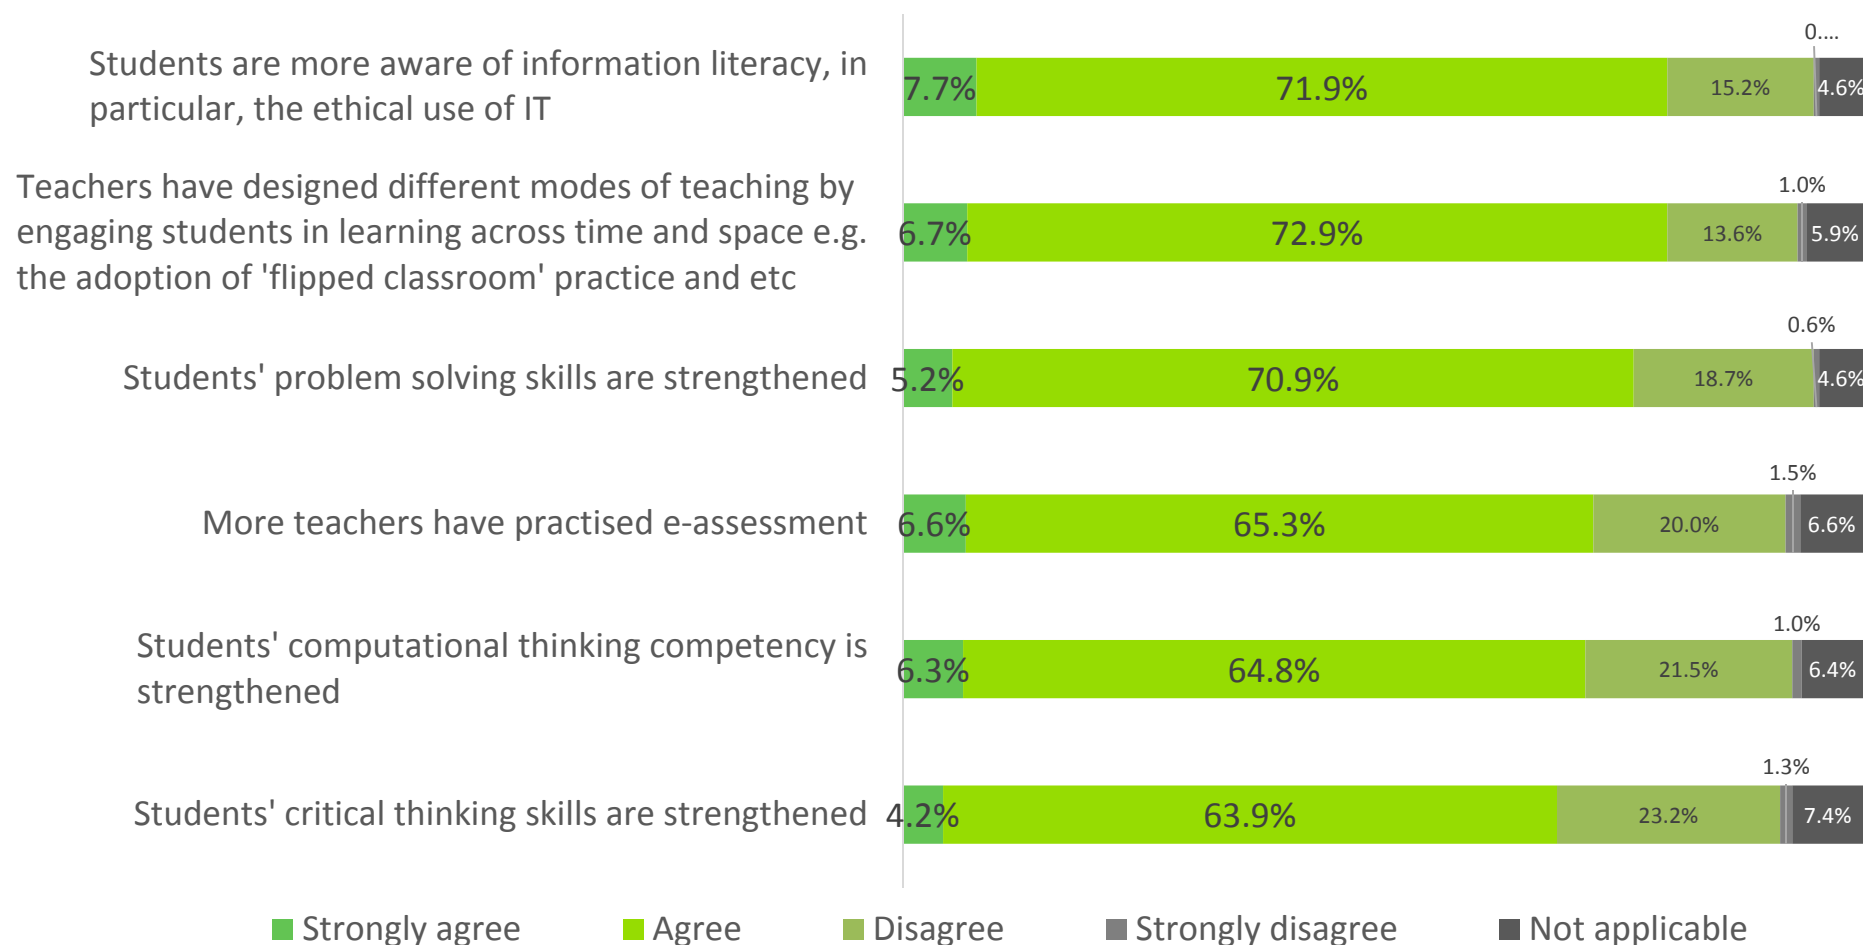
Students are more aware of information literacy, in particular, the ethical use of IT

0....

7.7% 71.9% 15.2% 4.6%

Teachers have designed different modes of teaching by engaging students in learning across time and space e.g. the adoption of 'flipped classroom' practice and etc

1.0%

6.7% 72.9% 13.6% 5.9%

Students' problem solving skills are strengthened

0.6%

5.2% 70.9% 18.7% 4.6%

More teachers have practised e-assessment

1.5%

6.6% 65.3% 20.0% 6.6%

Students' computational thinking competency is strengthened

1.0%

6.3% 64.8% 21.5% 6.4%

Students' critical thinking skills are strengthened

1.3%

4.2% 63.9% 23.2% 7.4%

Strongly agree Agree Disagree Strongly disagree Not applicable